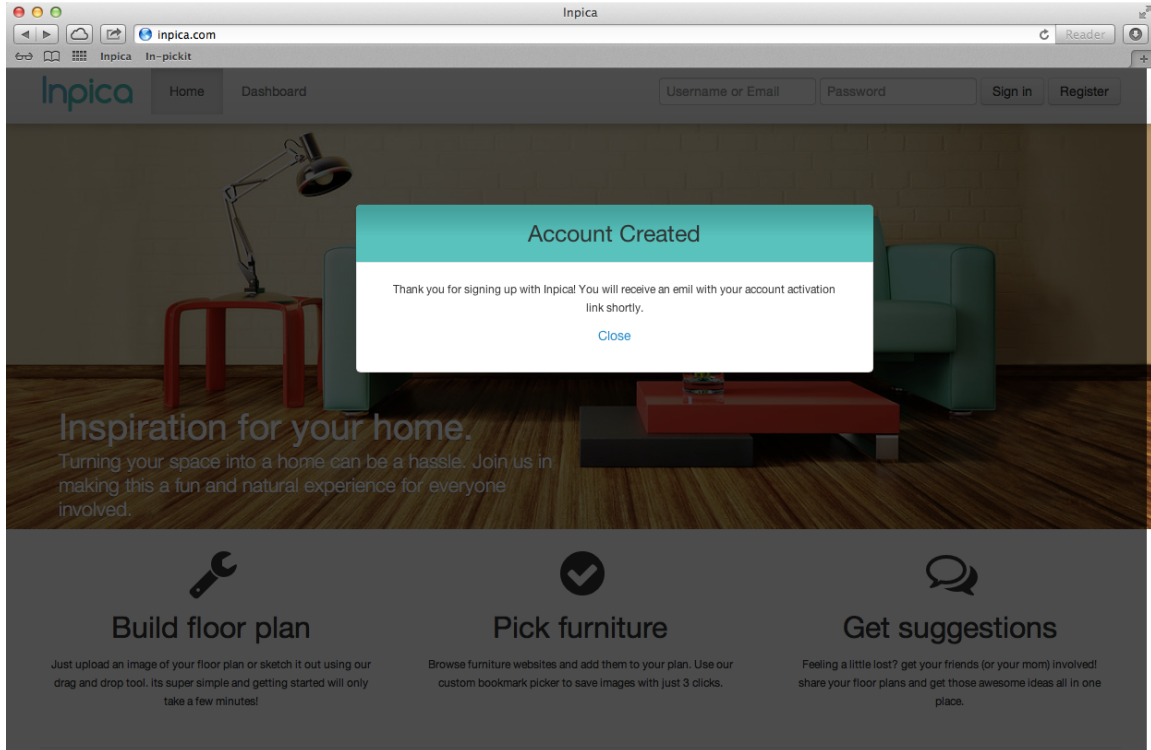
Inpica

inpica.com

Reader

Inpica In-pickit

Inpica

Home

Dashboard

Username or Email

Password

Sign in

Register

Account Created

Thank you for signing up with Inpica! You will receive an emil with your account activation link shortly.

Close

Inspiration for your home.

Turning your space into a home can be a hassle. Join us in making this a fun and natural experience for everyone involved.

Build floor plan

Just upload an image of your floor plan or sketch it out using our drag and drop tool. its super simple and getting started will only take a few minutes!

Pick furniture

Browse furniture websites and add them to your plan. Use our custom bookmark picker to save images with just 3 clicks.

Get suggestions

Feeling a little lost? get your friends (or your mom) involved! share your floor plans and get those awesome ideas all in one place.